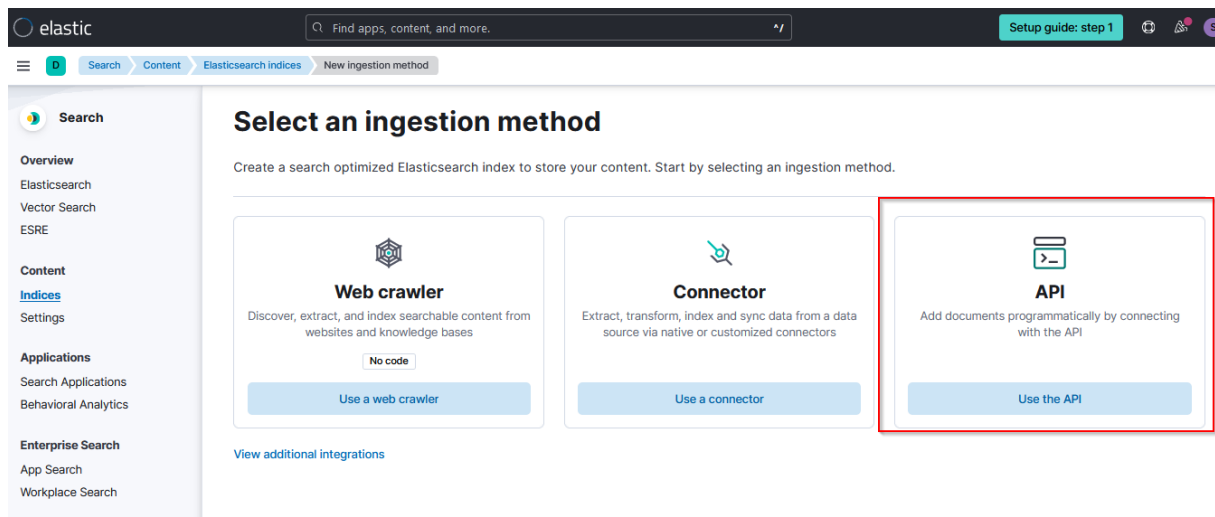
elastic

Find apps, content, and more.

^/

Setup guide: step 1

S

D

Search
Content
Elasticsearch indices
New ingestion method

Search

Overview
Elasticsearch
Vector Search
ESRE

Content
Indices
Settings

Applications
Search Applications
Behavioral Analytics

Enterprise Search
App Search
Workplace Search

Select an ingestion method

Create a search optimized Elasticsearch index to store your content. Start by selecting an ingestion method.

Web crawler

Discover, extract, and index searchable content from websites and knowledge bases

No code

Use a web crawler

Connector

Extract, transform, index and sync data from a data source via native or customized connectors

Use a connector

API

Add documents programmatically by connecting with the API

Use the API

View additional integrations